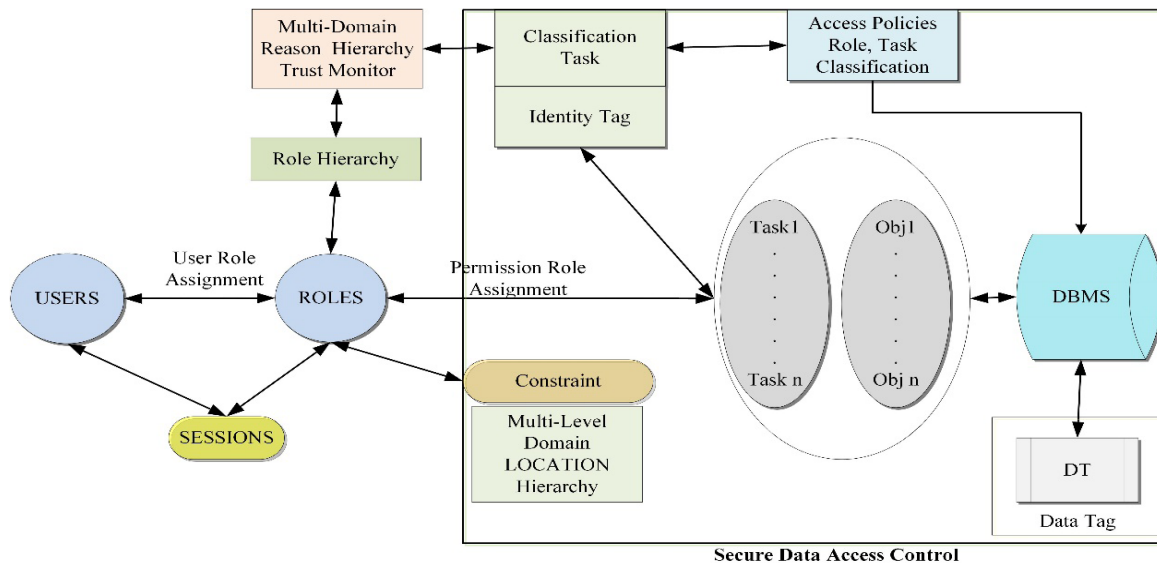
Multi-Domain Reason Hierarchy Trust Monitor

Classification Task

Identity Tag

Access Policies Role, Task Classification

Role Hierarchy

User Role Assignment

USERS

ROLES

Permission Role Assignment

Task1
.
.
.
.
.
.
Task n

Obj1
.
.
.
.
.
.
Obj n

DBMS

SESSIONS

Constraint

Multi-Level Domain LOCATION Hierarchy

DT

Data Tag

Secure Data Access Control